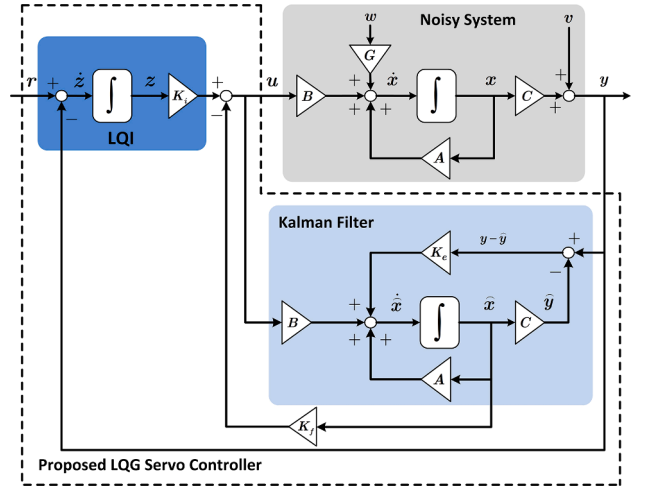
Noisy System

$w$

$G$

$v$

$r$

$+$

$-$

$\dot{z}$

$\int$

$z$

$K_i$

$+$

$-$

$u$

$B$

$+$

$+$

$+$

$\dot{x}$

$\int$

$x$

$C$

$+$

$+$

$y$

$A$

LQI

Kalman Filter

$K_e$

$y - \hat{y}$

$+$

$-$

$B$

$+$

$+$

$+$

$\dot{\hat{x}}$

$\int$

$\hat{x}$

$C$

$\hat{y}$

$A$

$K_f$

Proposed LQG Servo Controller